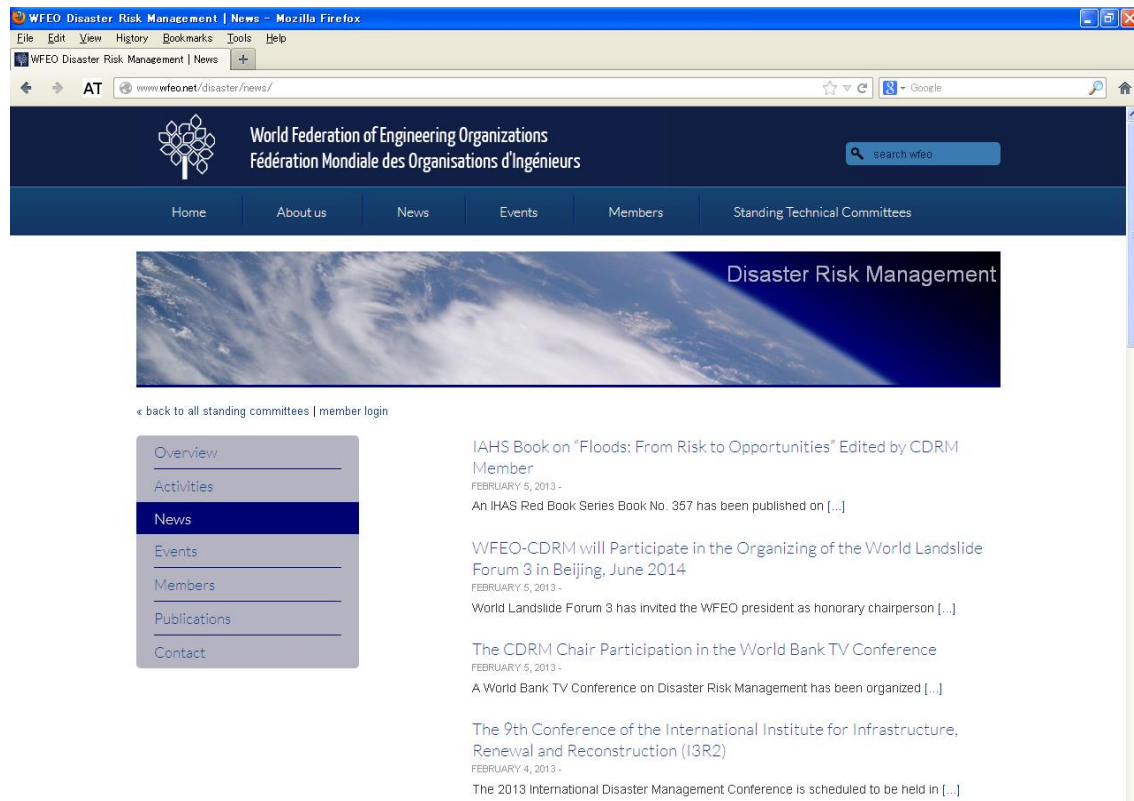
WFEO Disaster Risk Management | News - Mozilla Firefox

File Edit View History Bookmarks Tools Help

WFEO Disaster Risk Management | News +

AT www.wfeo.net/disaster/news/

Google

World Federation of Engineering Organizations
Fédération Mondiale des Organisations d'Ingénieurs

search wfeo

Home About us News Events Members Standing Technical Committees

Disaster Risk Management

« back to all standing committees | member login

Overview
Activities
News
Events
Members
Publications
Contact

IAHS Book on "Floods: From Risk to Opportunities" Edited by CDRM Member
FEBRUARY 5, 2013 -
An IHAS Red Book Series Book No. 357 has been published on [...]

WFEO-CDRM will Participate in the Organizing of the World Landslide Forum 3 in Beijing, June 2014
FEBRUARY 5, 2013 -
World Landslide Forum 3 has invited the WFEO president as honorary chairperson [...]

The CDRM Chair Participation in the World Bank TV Conference
FEBRUARY 5, 2013 -
A World Bank TV Conference on Disaster Risk Management has been organized [...]

The 9th Conference of the International Institute for Infrastructure, Renewal and Reconstruction (I3R2)
FEBRUARY 4, 2013 -
The 2013 International Disaster Management Conference is scheduled to be held in [...]